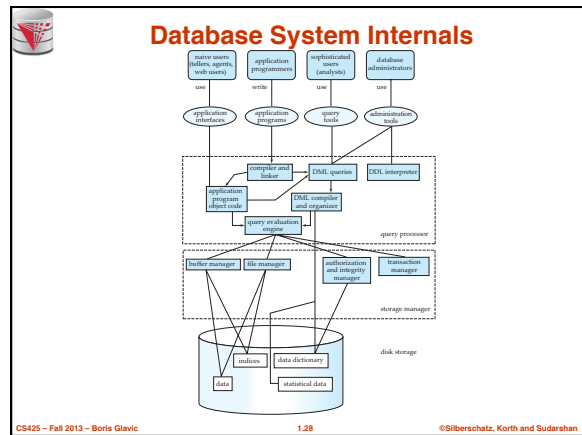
Database System Internals

naive users (tellers, agents, web users)

application programmers

sophisticated users (analysts)

database administrators

use

write

use

use

application interfaces

application programs

query tools

administration tools

compiler and linker

DML queries

DDL interpreter

application program object code

DML compiler and organizer

query evaluation engine

query processor

buffer manager

file manager

authorization and integrity manager

transaction manager

storage manager

disk storage

indices

data dictionary

data

statistical data

CS425 – Fall 2013 – Boris Glavic

1.28

©Silberschatz, Korth and Sudarshan